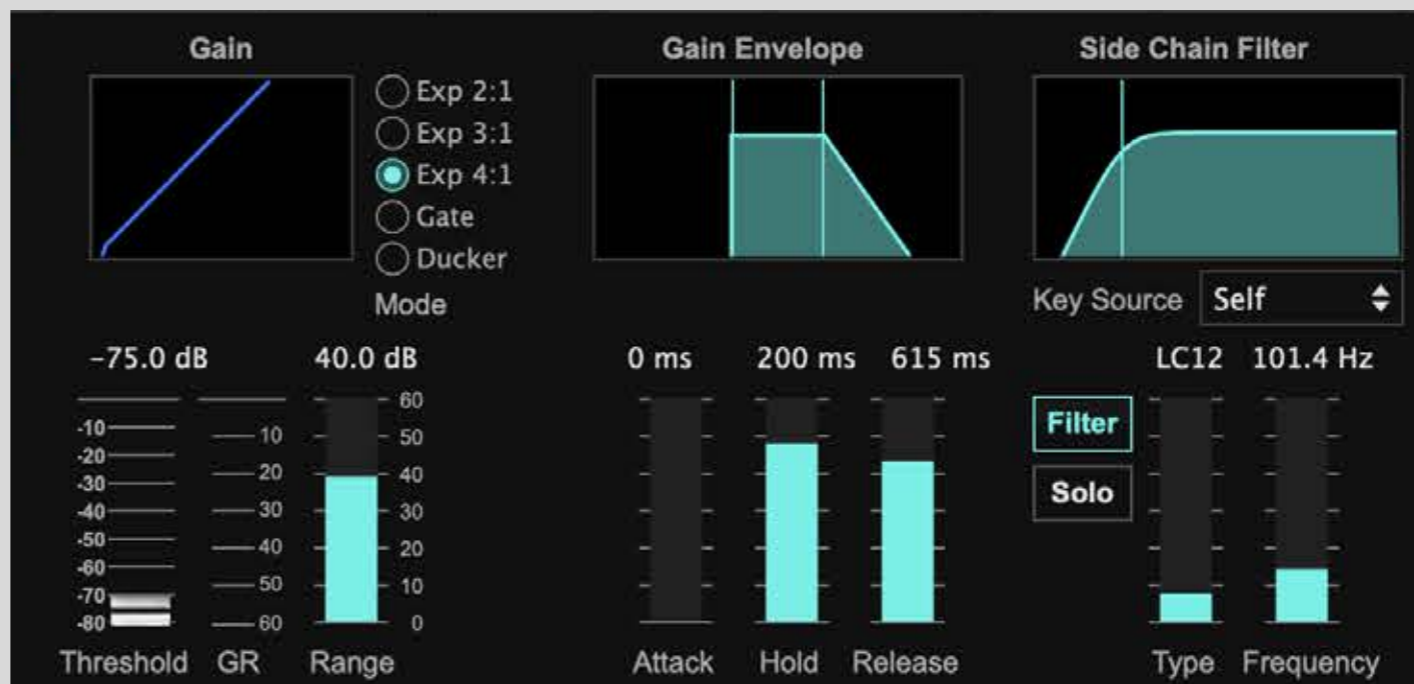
Gain

Exp 2:1
Exp 3:1
Exp 4:1
Gate
Ducker
Mode

-75.0 dB
40.0 dB

-10
-20
-30
-40
-50
-60
-70
-80

10
20
30
40
50
60

60
50
40
30
20
10
0

Threshold GR Range

Gain Envelope

0 ms 200 ms 615 ms

Attack Hold Release

Side Chain Filter

Key Source Self

LC12 101.4 Hz

Filter
Solo

Type Frequency